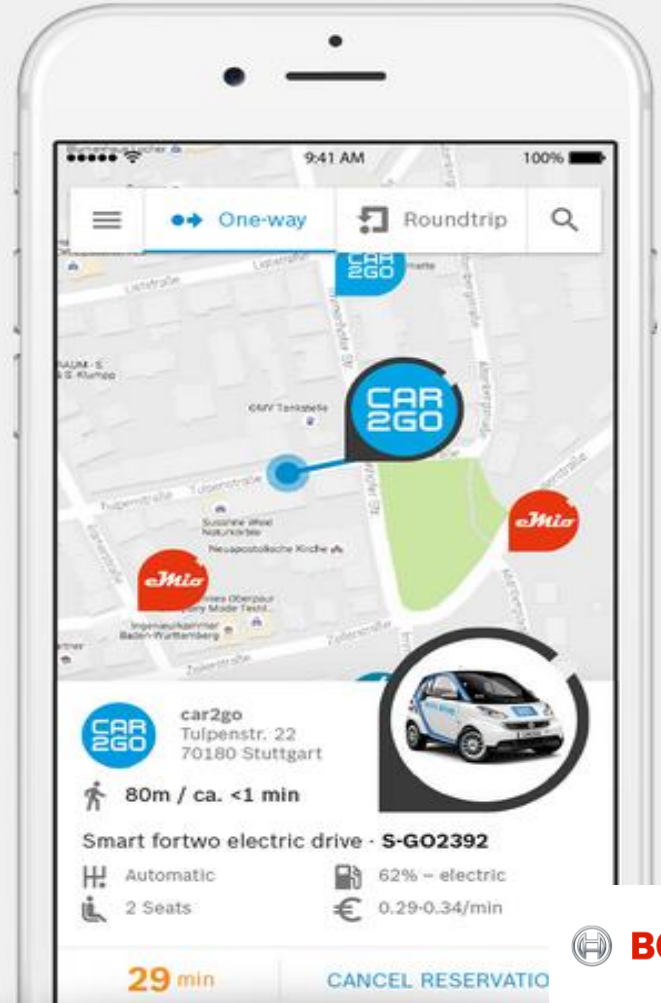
9:41 AM
100%

One-way
Roundtrip

CAR 2GO

CAR 2GO

Tulpenstraße

eMio

eMio

car2go
Tulpenstr. 22
70180 Stuttgart

80m / ca. <1 min

Smart fortwo electric drive · S-GO2392

Automatic
62% – electric
2 Seats
€ 0.29-0.34/min

29 min
CANCEL RESERVATIO

BO